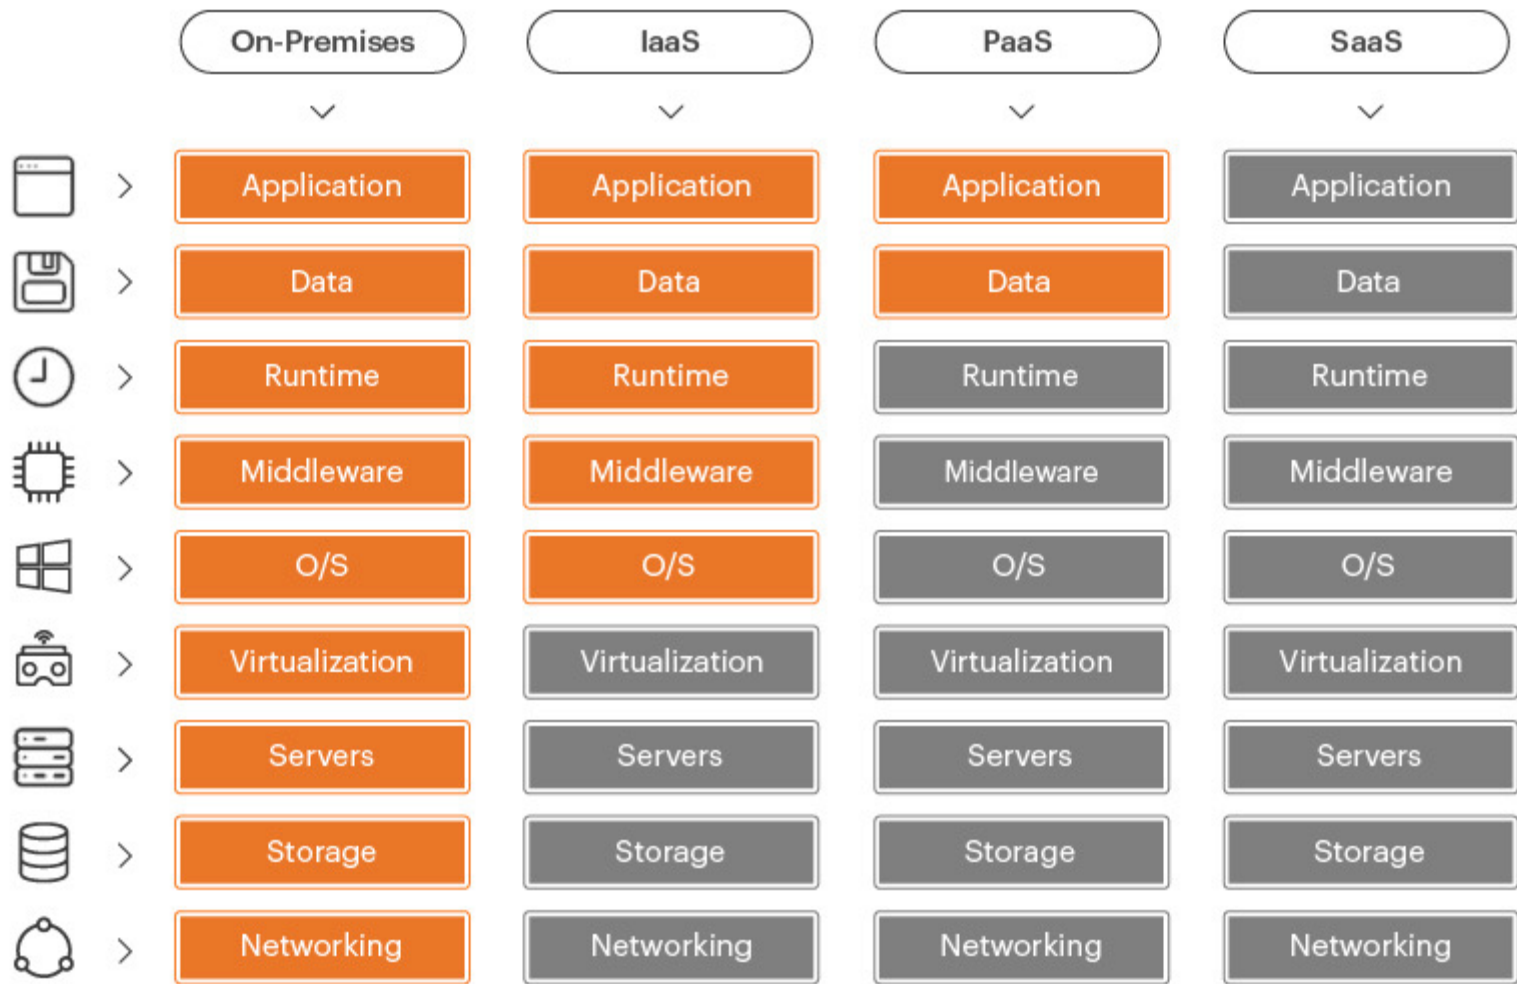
| On-Premises | IaaS | PaaS | SaaS |
|---|---|---|---|
| Application | Application | Application | Application |
| Data | Data | Data | Data |
| Runtime | Runtime | Runtime | Runtime |
| Middleware | Middleware | Middleware | Middleware |
| O/S | O/S | O/S | O/S |
| Virtualization | Virtualization | Virtualization | Virtualization |
| Servers | Servers | Servers | Servers |
| Storage | Storage | Storage | Storage |
| Networking | Networking | Networking | Networking |